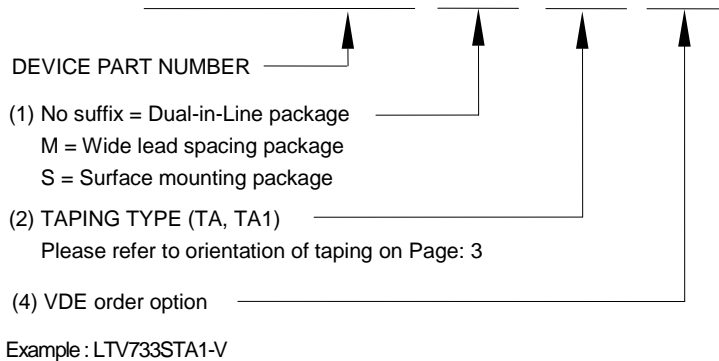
DEVICE PART NUMBER

(1) No suffix = Dual-in-Line package
M = Wide lead spacing package
S = Surface mounting package

(2) TAPING TYPE (TA, TA1)
Please refer to orientation of taping on Page: 3

(4) VDE order option

Example : LTV733STA1-V